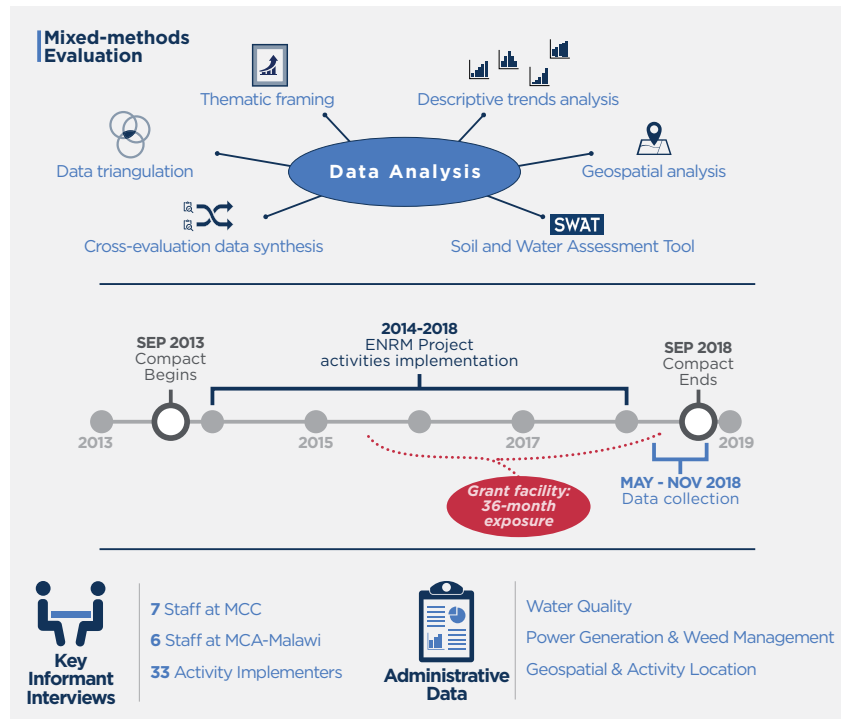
Mixed-methods Evaluation

Thematic framing

Descriptive trends analysis

Data triangulation

Data Analysis

Geospatial analysis

Cross-evaluation data synthesis

SWAT

Soil and Water Assessment Tool

2014-2018
ENRM Project activities implementation

SEP 2013
Compact Begins

SEP 2018
Compact Ends

2013

2015

2017

2019

Grant facility: 36-month exposure

MAY - NOV 2018
Data collection

Key Informant Interviews

7 Staff at MCC

6 Staff at MCA-Malawi

33 Activity Implementers

Administrative Data

Water Quality

Power Generation & Weed Management

Geospatial & Activity Location